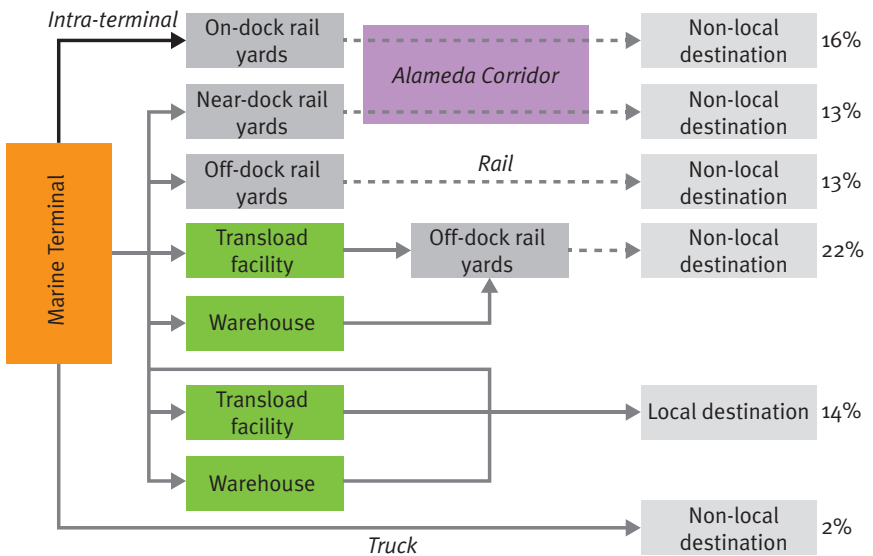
Intra-terminal

Marine Terminal

On-dock rail yards

Alameda Corridor

Non-local destination 16%

Near-dock rail yards

Non-local destination 13%

Rail

Off-dock rail yards

Non-local destination 13%

Transload facility

Off-dock rail yards

Non-local destination 22%

Warehouse

Transload facility

Local destination 14%

Warehouse

Non-local destination 2%

Truck